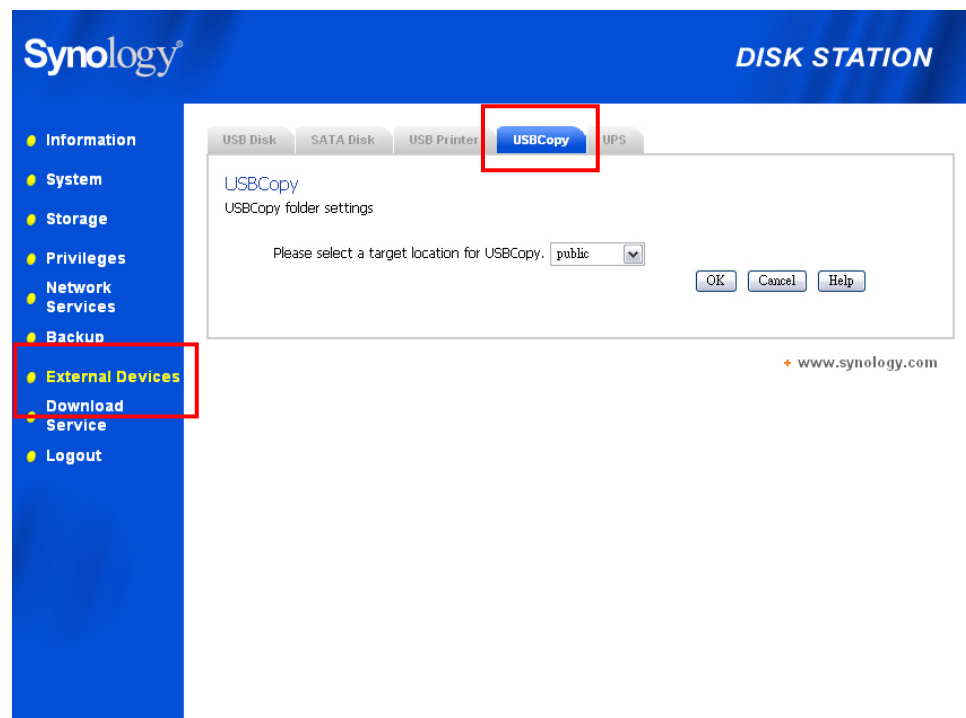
Synology®

DISK STATION

Information
System
Storage
Privileges
Network Services
Backup
External Devices
Download Service
Logout

USB Disk | SATA Disk | USB Printer | USBCopy | UPS

USBCopy
USBCopy folder settings

Please select a target location for USBCopy. public

OK Cancel Help

+ www.synology.com